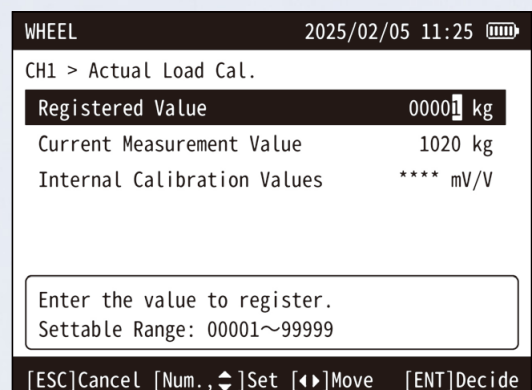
WHEEL 2025/02/05 11:25

CH1 > Actual Load Cal.

| Registered Value | 00001 kg |
|---|---|
| Current Measurement Value | 1020 kg |
| Internal Calibration Values | **** mV/V |

Enter the value to register.
Settable Range: 00001~99999

[ESC]Cancel [Num.,⇕]Set [◂▸]Move [ENT]Decide